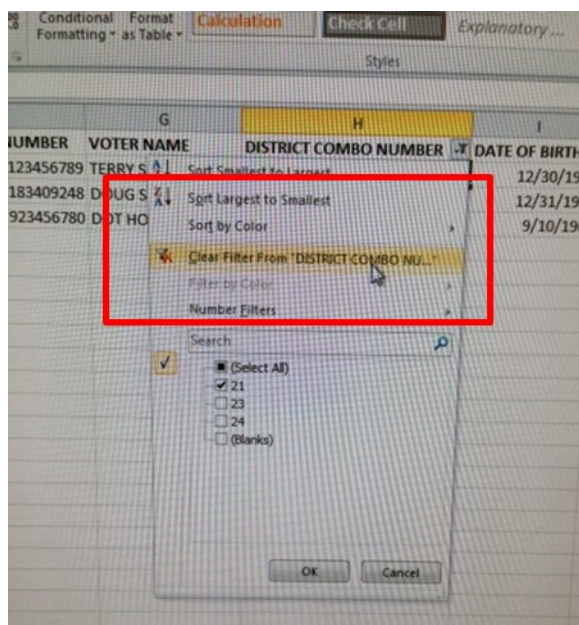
Conditional Formatting · Format as Table · Calculation · Check Cell · Explanatory ...

Styles

G · H · I

UMBER · VOTER NAME · DISTRICT COMBO NUMBER · DATE OF BIRTH

123456789 · TERRY S · 12/30/19

183409248 · DOUG S · 12/31/19

923456780 · DOT HO · 9/10/19

Sort Smallest to Largest
Sort Largest to Smallest
Sort by Color
Clear Filter From "DISTRICT COMBO NU..."
Filter by Color
Number Filters

Search

(Select All)
21
23
24
(Blanks)

OK · Cancel